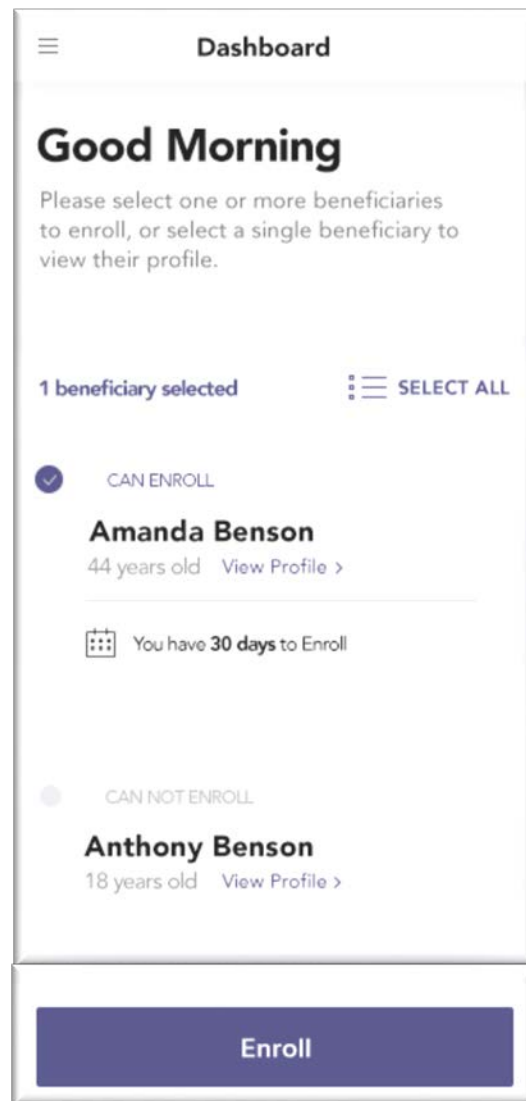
Dashboard

Good Morning

Please select one or more beneficiaries to enroll, or select a single beneficiary to view their profile.

1 beneficiary selected

SELECT ALL

CAN ENROLL

Amanda Benson

44 years old View Profile >

You have **30 days** to Enroll

CAN NOT ENROLL

Anthony Benson

18 years old View Profile >

Enroll